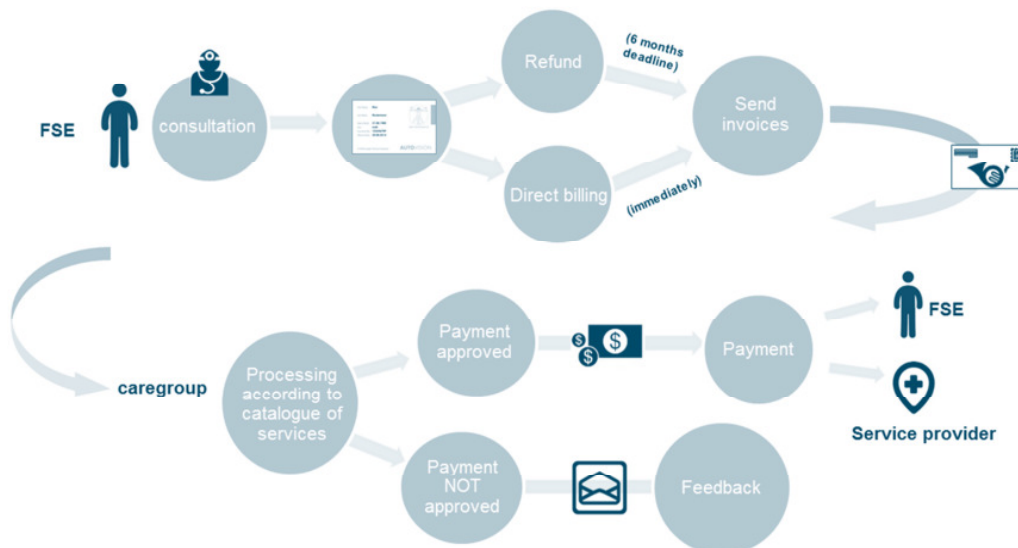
FSE

consultation

Refund

(6 months deadline)

Direct billing

(immediately)

Send invoices

caregroup

Processing according to catalogue of services

Payment approved

Payment

FSE

Service provider

Payment NOT approved

Feedback